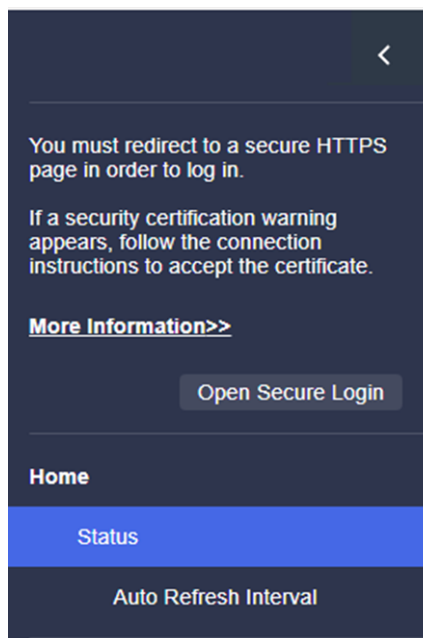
<

You must redirect to a secure HTTPS page in order to log in.

If a security certification warning appears, follow the connection instructions to accept the certificate.

More Information>>

Open Secure Login

Home

Status

Auto Refresh Interval